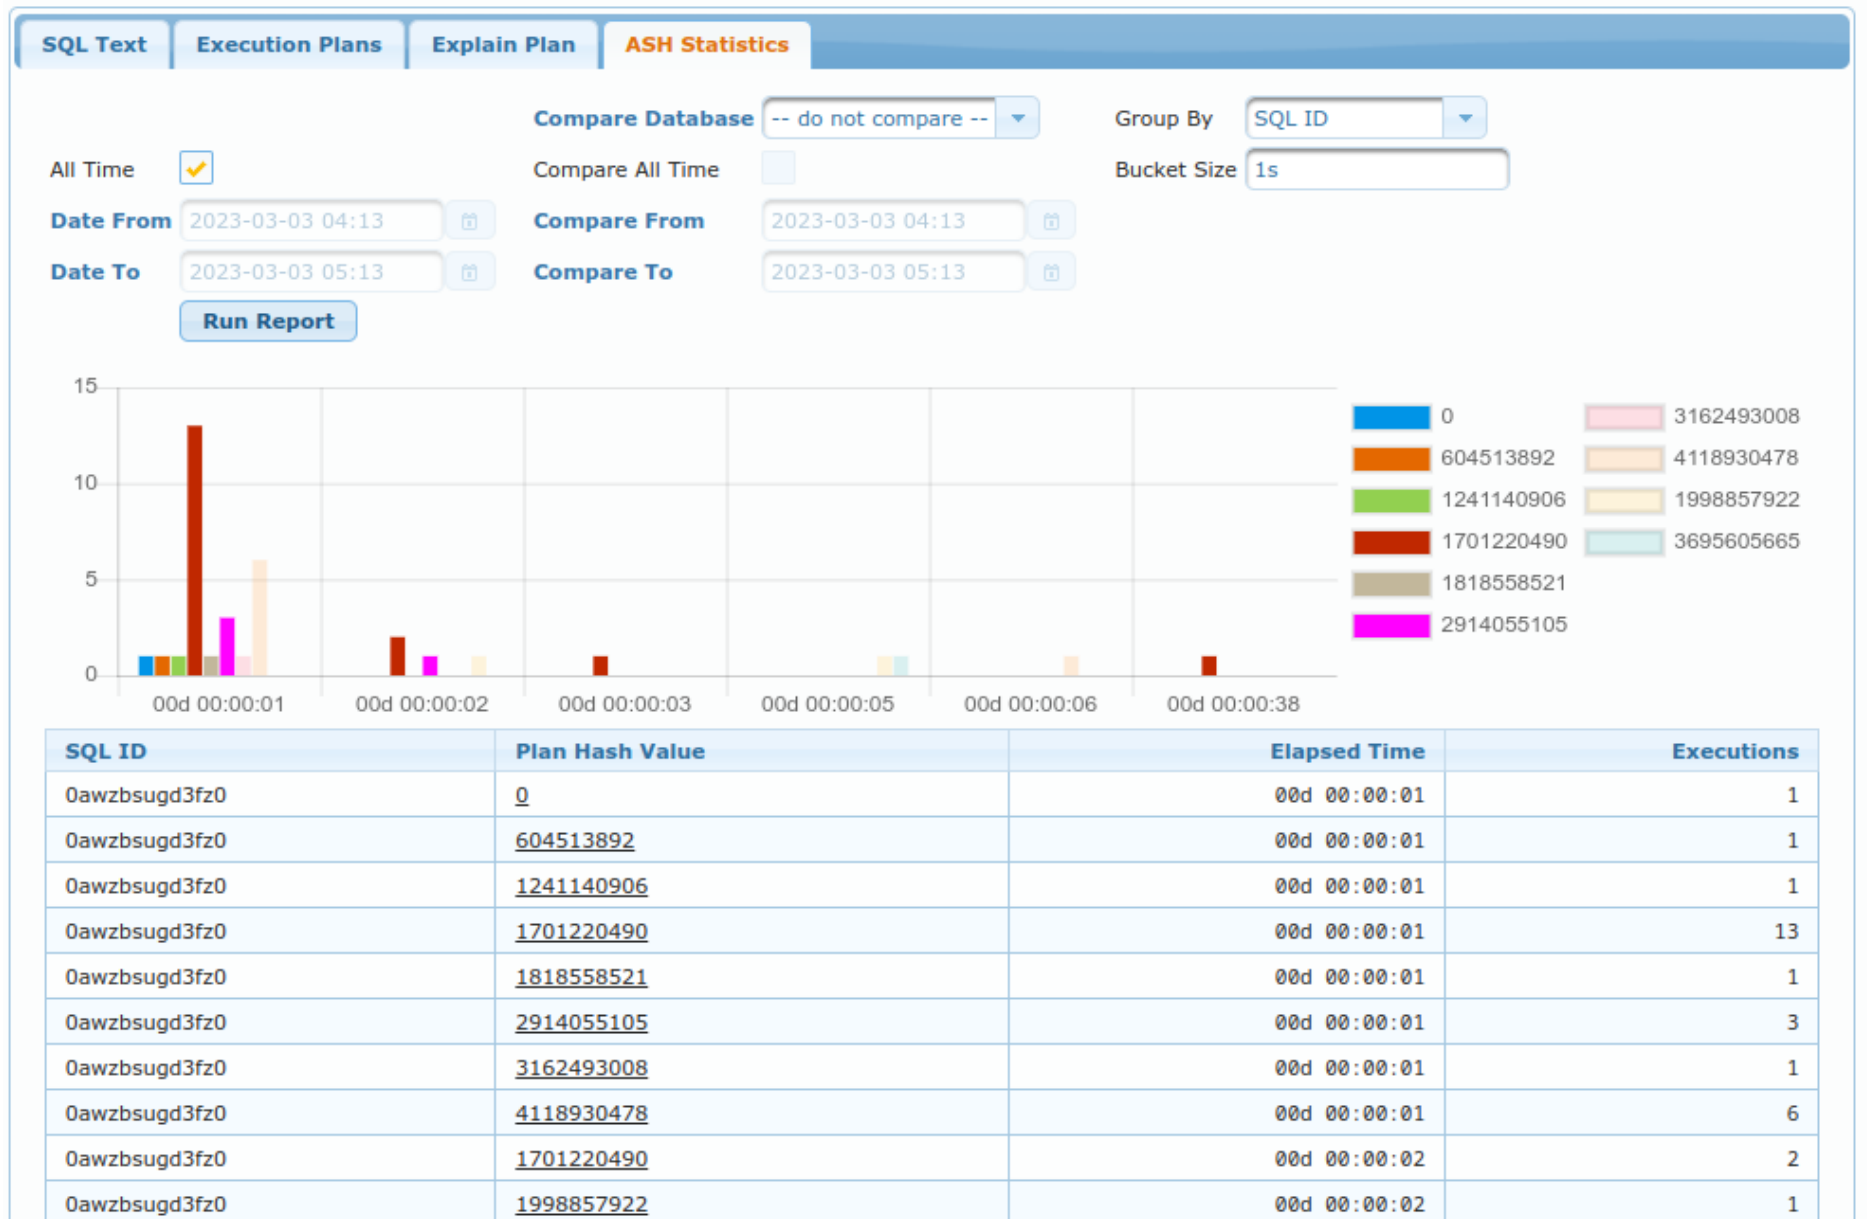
SQL Text | Execution Plans | Explain Plan | ASH Statistics

Compare Database -- do not compare --
Group By SQL ID
All Time
Compare All Time
Bucket Size 1s
Date From 2023-03-03 04:13
Compare From 2023-03-03 04:13
Date To 2023-03-03 05:13
Compare To 2023-03-03 05:13
Run Report

15
10
5
0
00d 00:00:01
00d 00:00:02
00d 00:00:03
00d 00:00:05
00d 00:00:06
00d 00:00:38

0
604513892
1241140906
1701220490
1818558521
2914055105
3162493008
4118930478
1998857922
3695605665

| SQL ID | Plan Hash Value | Elapsed Time | Executions |
|---|---|---|---|
| 0awzbsugd3fz0 | 0 | 00d 00:00:01 | 1 |
| 0awzbsugd3fz0 | 604513892 | 00d 00:00:01 | 1 |
| 0awzbsugd3fz0 | 1241140906 | 00d 00:00:01 | 1 |
| 0awzbsugd3fz0 | 1701220490 | 00d 00:00:01 | 13 |
| 0awzbsugd3fz0 | 1818558521 | 00d 00:00:01 | 1 |
| 0awzbsugd3fz0 | 2914055105 | 00d 00:00:01 | 3 |
| 0awzbsugd3fz0 | 3162493008 | 00d 00:00:01 | 1 |
| 0awzbsugd3fz0 | 4118930478 | 00d 00:00:01 | 6 |
| 0awzbsugd3fz0 | 1701220490 | 00d 00:00:02 | 2 |
| 0awzbsugd3fz0 | 1998857922 | 00d 00:00:02 | 1 |